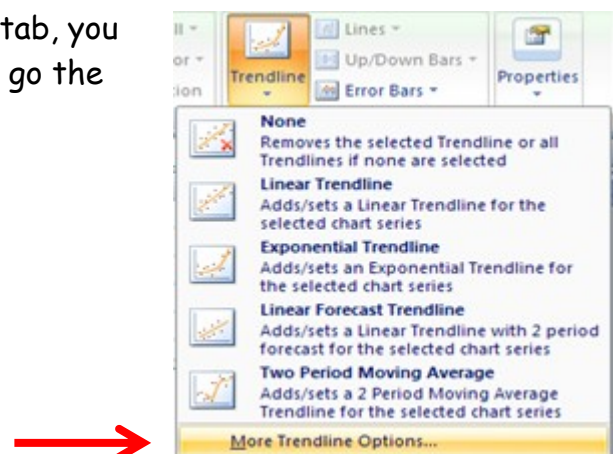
tab, you go the

ll ▾
or ▾
tion

Trendline ▾

Lines ▾
Up/Down Bars ▾
Error Bars ▾

Properties ▾

None
Removes the selected Trendline or all Trendlines if none are selected

Linear Trendline
Adds/sets a Linear Trendline for the selected chart series

Exponential Trendline
Adds/sets an Exponential Trendline for the selected chart series

Linear Forecast Trendline
Adds/sets a Linear Trendline with 2 period forecast for the selected chart series

Two Period Moving Average
Adds/sets a 2 Period Moving Average Trendline for the selected chart series

More Trendline Options...